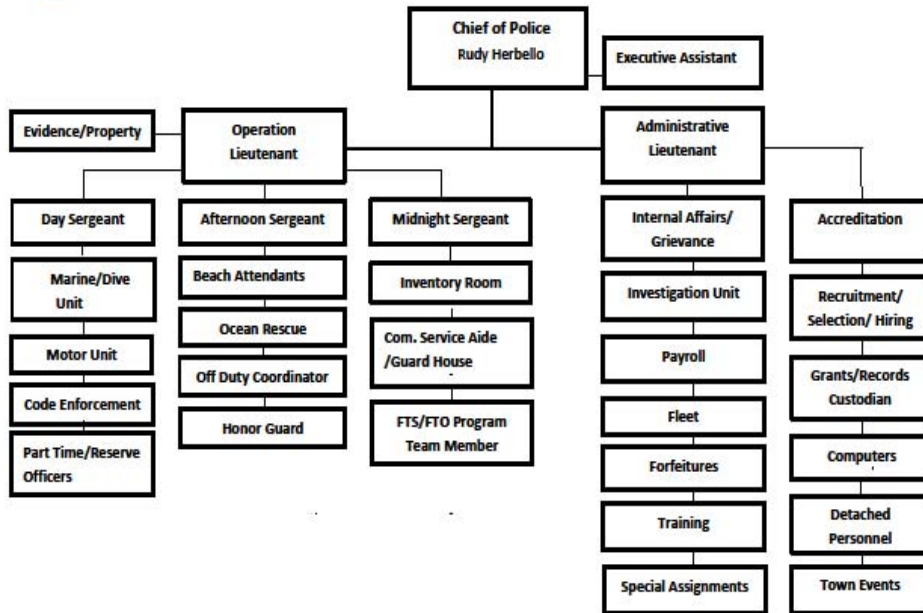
Chief of Police
Rudy Herbello

Executive Assistant

Evidence/Property

Operation Lieutenant

Administrative Lieutenant

Day Sergeant

Marine/Dive Unit

Motor Unit

Code Enforcement

Part Time/Reserve Officers

Afternoon Sergeant

Beach Attendants

Ocean Rescue

Off Duty Coordinator

Honor Guard

Midnight Sergeant

Inventory Room

Com. Service Aide /Guard House

FTS/FTO Program Team Member

Internal Affairs/ Grievance

Investigation Unit

Payroll

Fleet

Forfeitures

Training

Special Assignments

Accreditation

Recruitment/ Selection/ Hiring

Grants/Records Custodian

Computers

Detached Personnel

Town Events